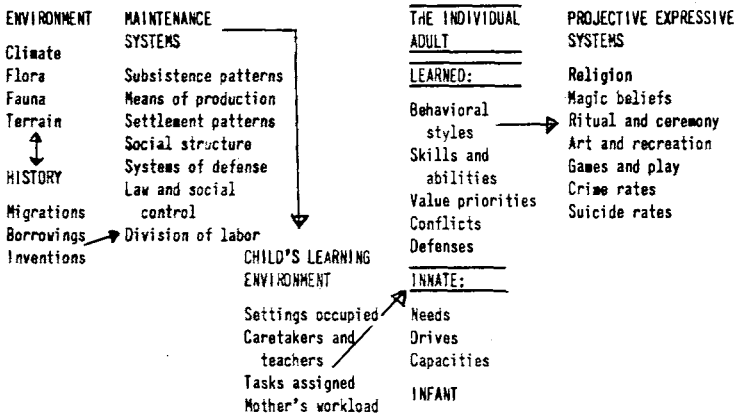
ENVIRONMENT

Climate
Flora
Fauna
Terrain

HISTORY

Migrations
Borrowings
Inventions

MAINTENANCE SYSTEMS

Subsistence patterns
Means of production
Settlement patterns
Social structure
Systems of defense
Law and social control
Division of labor

CHILD'S LEARNING ENVIRONMENT

Settings occupied
Caretakers and teachers
Tasks assigned
Mother's workload

THE INDIVIDUAL ADULT

LEARNED:

Behavioral styles
Skills and abilities
Value priorities
Conflicts
Defenses

INNATE:

Needs
Drives
Capacities

INFANT

PROJECTIVE EXPRESSIVE SYSTEMS

Religion
Magic beliefs
Ritual and ceremony
Art and recreation
Games and play
Crime rates
Suicide rates